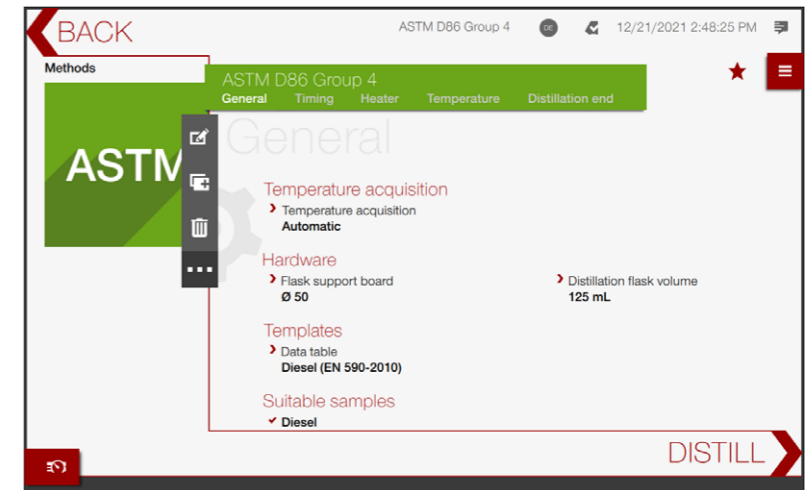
BACK

ASTM D86 Group 4

DE

12/21/2021 2:48:25 PM

Methods

ASTM

ASTM D86 Group 4

General Timing Heater Temperature Distillation end

General

Temperature acquisition

Temperature acquisition
Automatic

Hardware

Flask support board
Ø 50

Distillation flask volume
125 mL

Templates

Data table
Diesel (EN 590-2010)

Suitable samples

✓ Diesel

DISTILL